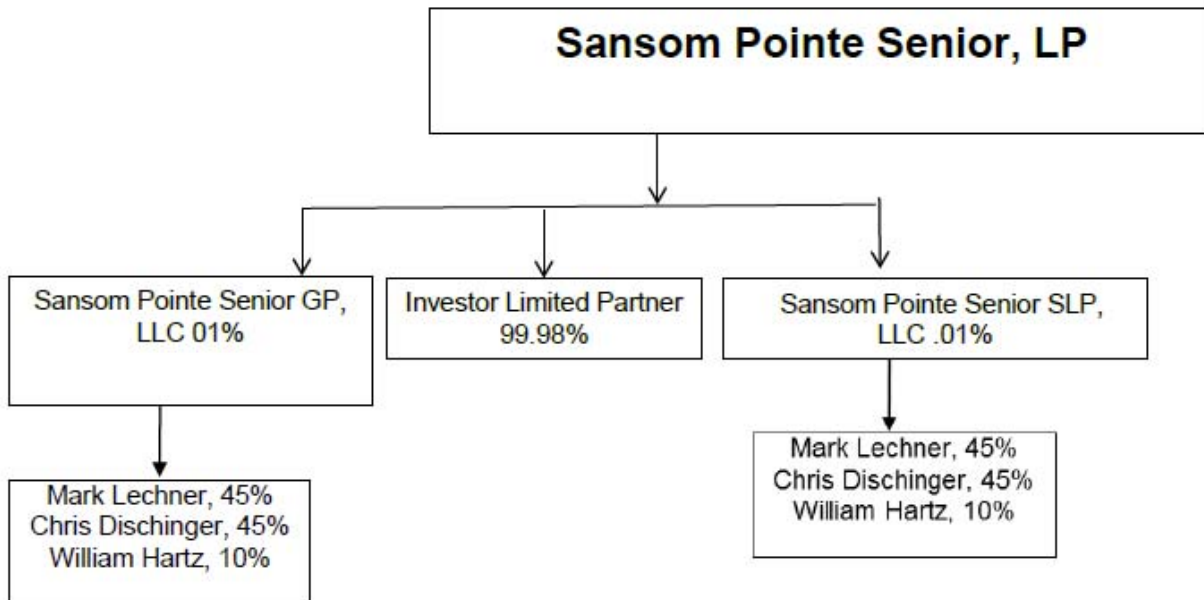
Sansom Pointe Senior, LP

Sansom Pointe Senior GP, LLC 01%

Investor Limited Partner 99.98%

Sansom Pointe Senior SLP, LLC .01%

Mark Lechner, 45%
Chris Dischinger, 45%
William Hartz, 10%

Mark Lechner, 45%
Chris Dischinger, 45%
William Hartz, 10%